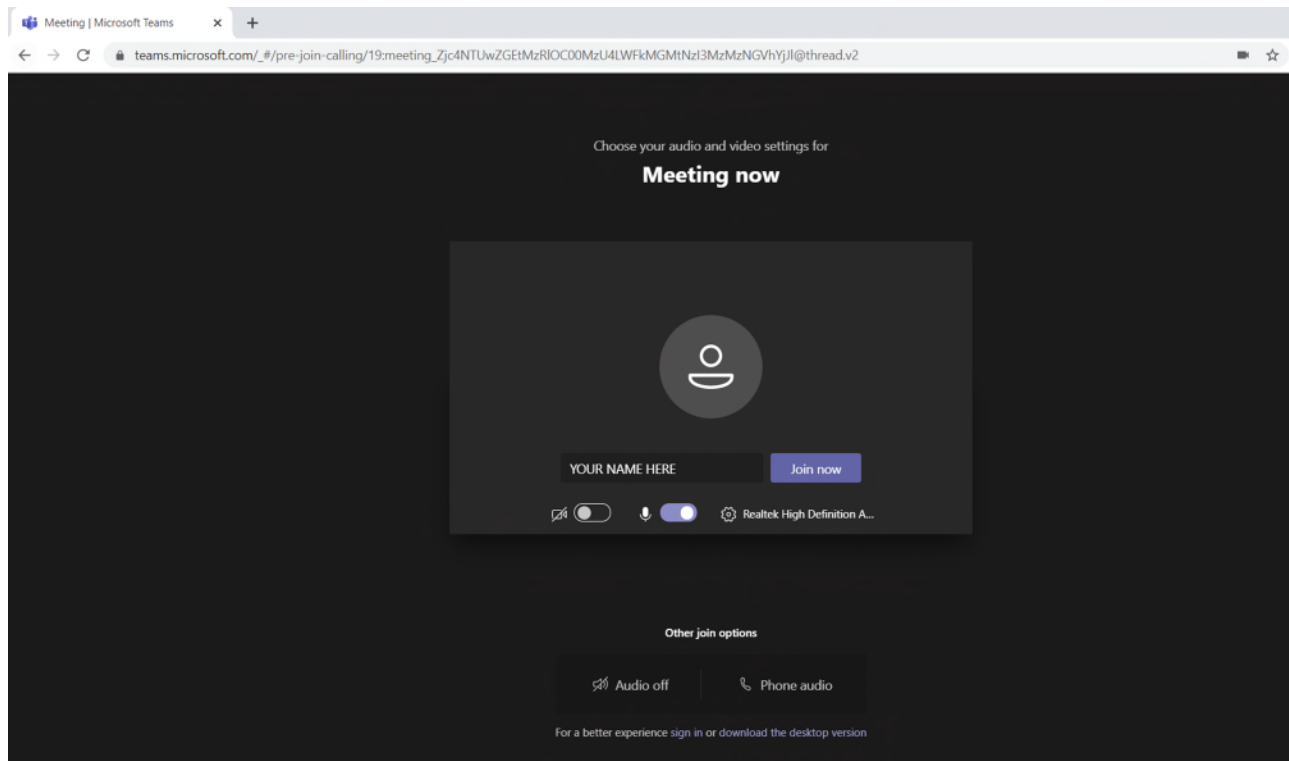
Meeting | Microsoft Teams

teams.microsoft.com/_#/pre-join-calling/19:meeting_Zjc4NTUwZGEtMzRlOC00MzU4LWFkMGMtNzI3MzMzNGVhYjJl@thread.v2

Choose your audio and video settings for

Meeting now

YOUR NAME HERE

Join now

Realtek High Definition A...

Other join options

Audio off

Phone audio

For a better experience sign in or download the desktop version